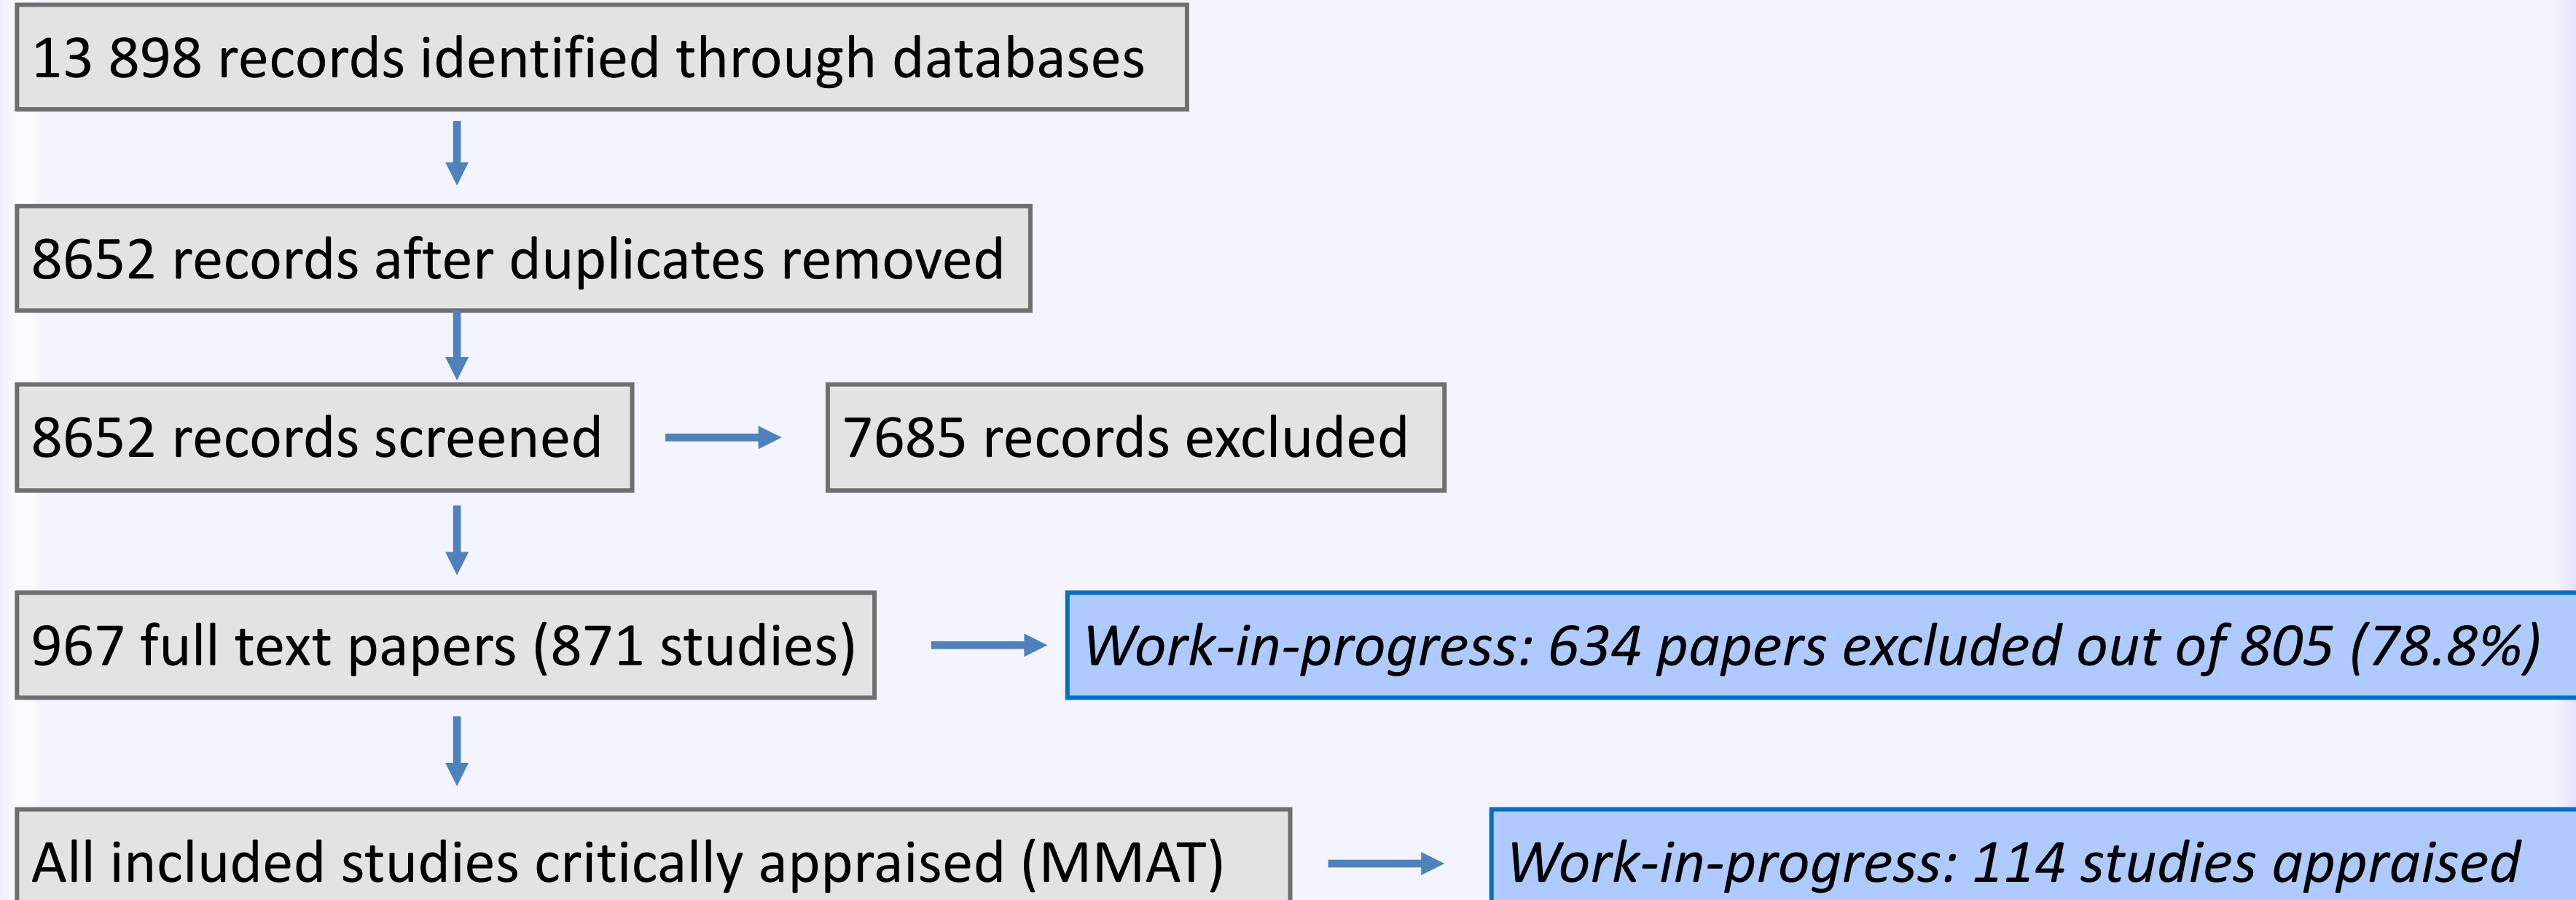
13 898 records identified through databases

8652 records after duplicates removed

8652 records screened

7685 records excluded

967 full text papers (871 studies)

Work-in-progress: 634 papers excluded out of 805 (78.8%)

All included studies critically appraised (MMAT)

Work-in-progress: 114 studies appraised